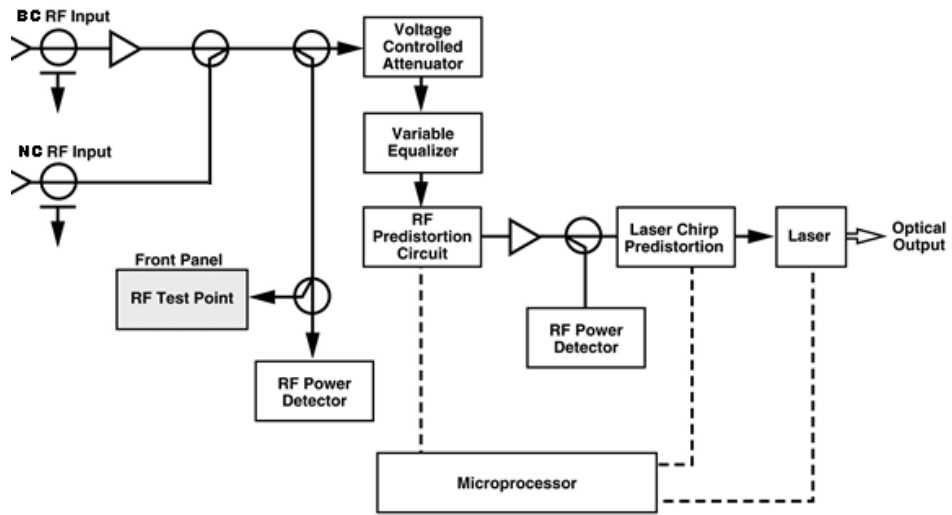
BC RF Input

NC RF Input

Voltage Controlled Attenuator

Variable Equalizer

RF Predistortion Circuit

Laser Chirp Predistortion

Laser

Optical Output

Front Panel

RF Test Point

RF Power Detector

RF Power Detector

Microprocessor